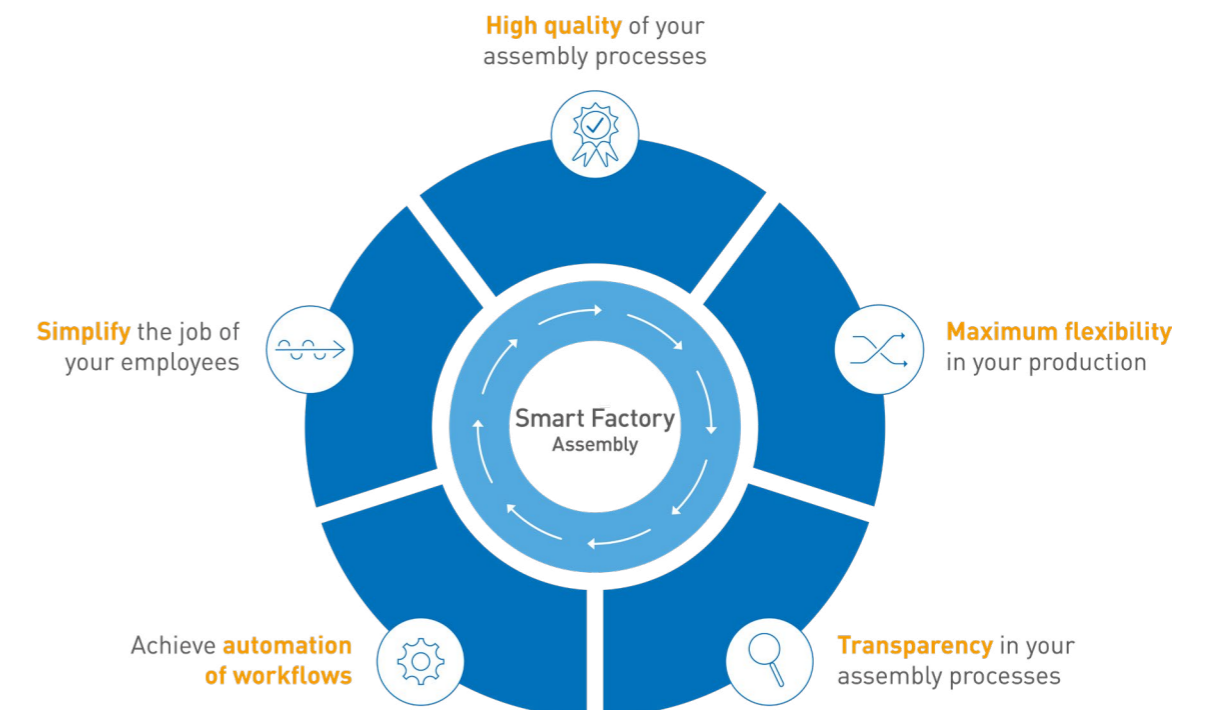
High quality of your assembly processes

Simplify the job of your employees

Maximum flexibility in your production

Smart Factory
Assembly

Achieve automation of workflows

Transparency in your assembly processes